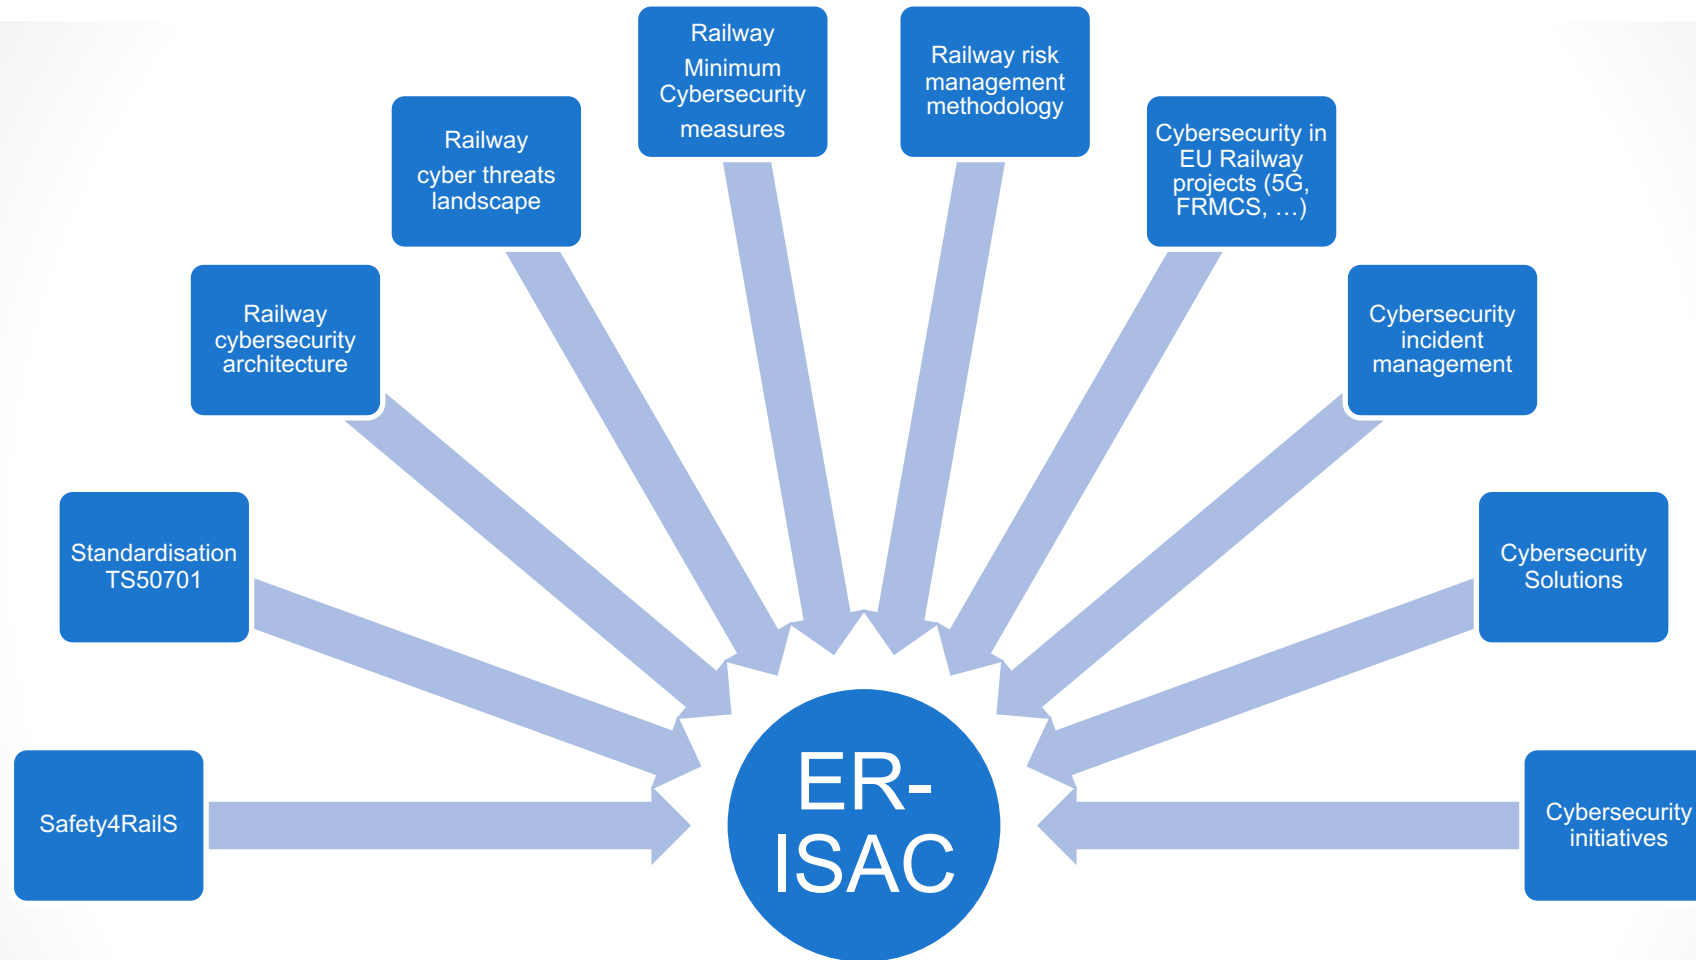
Railway Minimum Cybersecurity measures

Railway risk management methodology

Railway cyber threats landscape

Cybersecurity in EU Railway projects (5G, FRMCS, …)

Railway cybersecurity architecture

Cybersecurity incident management

Standardisation TS50701

Cybersecurity Solutions

Safety4RailS

Cybersecurity initiatives

ER-ISAC